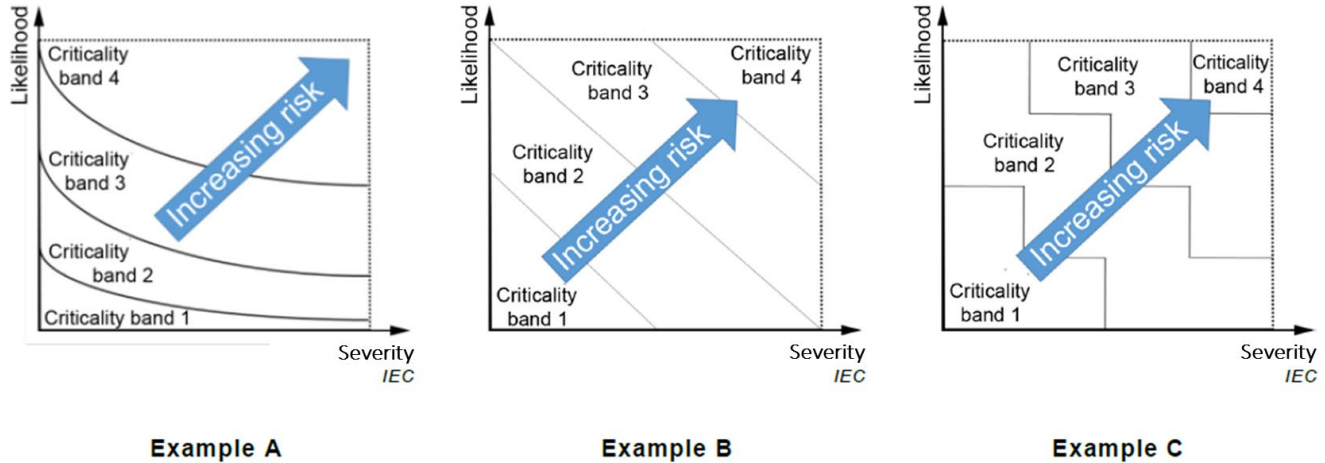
Likelihood

Criticality band 4

Criticality band 3

Criticality band 2

Criticality band 1

Increasing risk

Severity

IEC

Example A

Likelihood

Criticality band 3

Criticality band 4

Criticality band 2

Criticality band 1

Increasing risk

Severity

IEC

Example B

Likelihood

Criticality band 3

Criticality band 4

Criticality band 2

Criticality band 1

Increasing risk

Severity

IEC

Example C